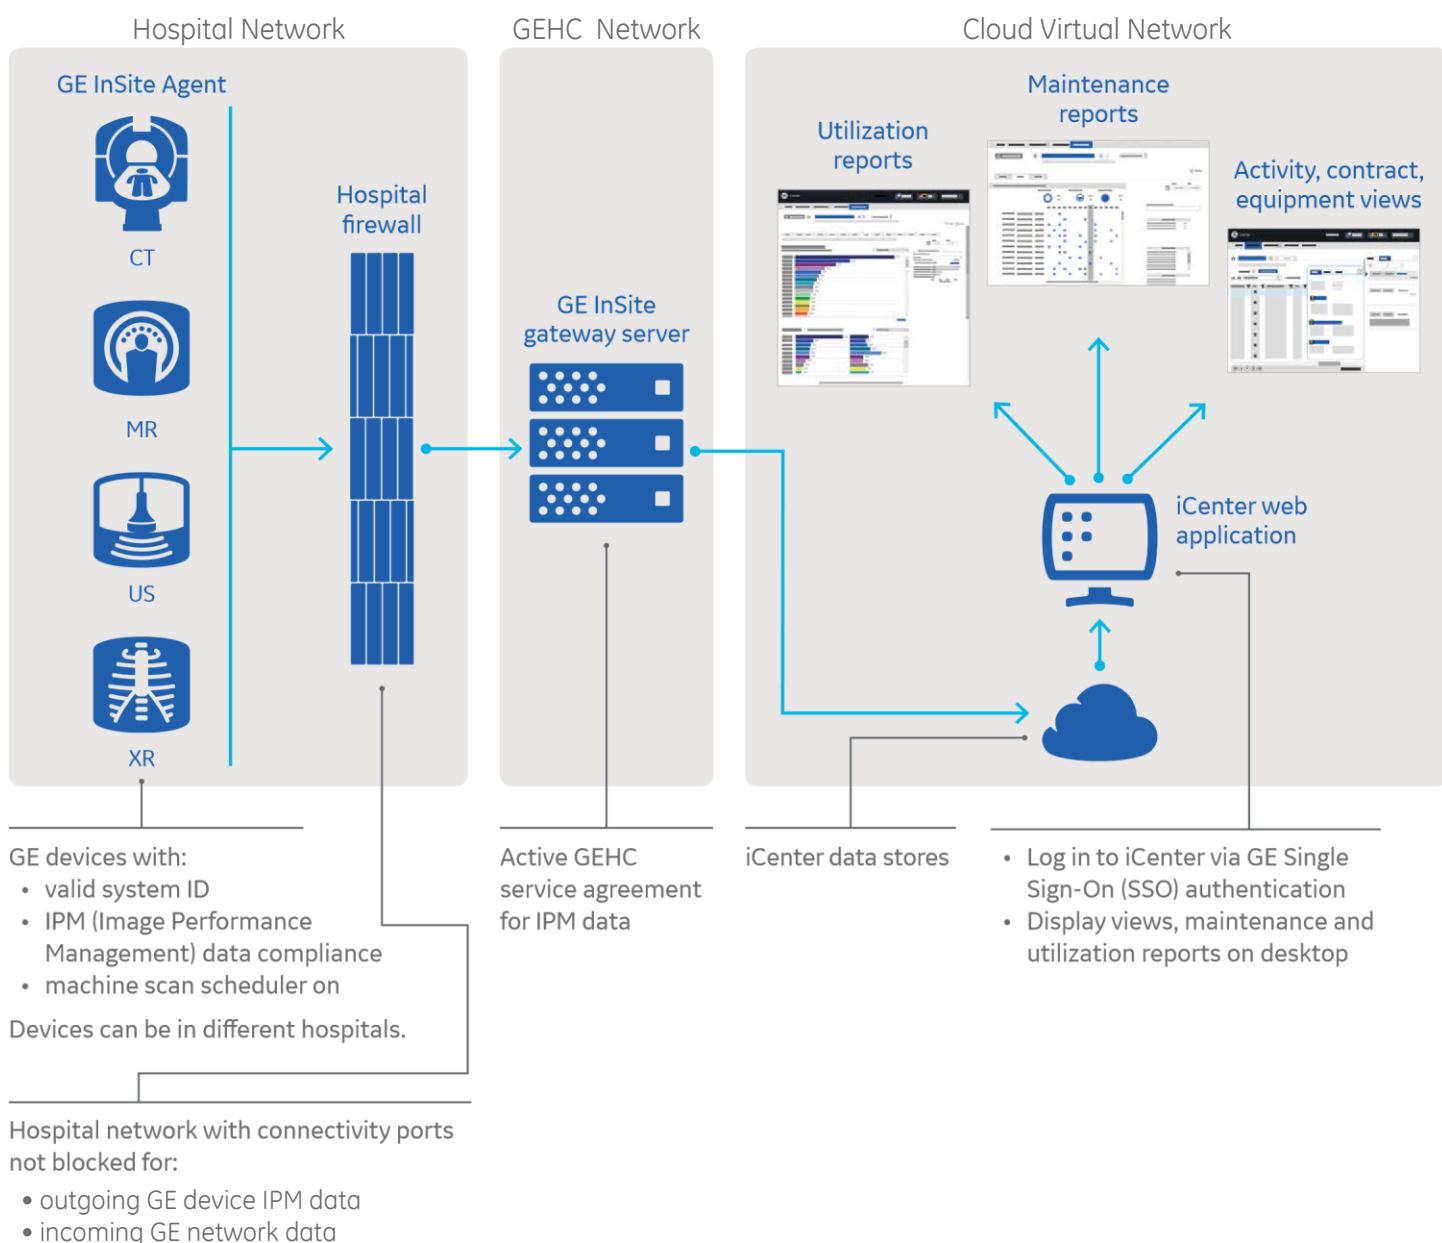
Hospital Network

GEHC Network

Cloud Virtual Network

GE InSite Agent

CT

MR

US

XR

Hospital firewall

GE InSite gateway server

Utilization reports

Maintenance reports

Activity, contract, equipment views

iCenter web application

GE devices with:
• valid system ID
• IPM (Image Performance Management) data compliance
• machine scan scheduler on

Devices can be in different hospitals.

Active GEHC service agreement for IPM data

iCenter data stores

• Log in to iCenter via GE Single Sign-On (SSO) authentication
• Display views, maintenance and utilization reports on desktop

Hospital network with connectivity ports not blocked for:
• outgoing GE device IPM data
• incoming GE network data